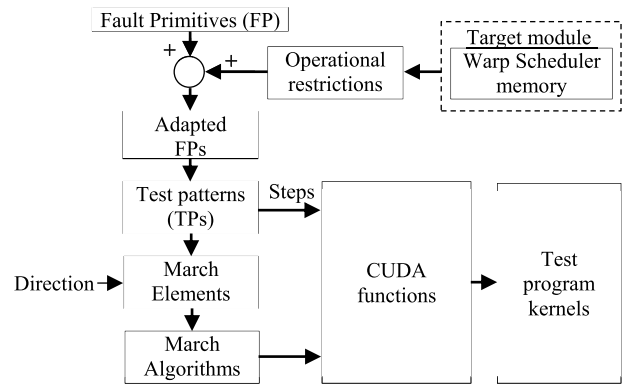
Fault Primitives (FP)

+

+

Operational restrictions

Target module

Warp Scheduler memory

Adapted FPs

Test patterns (TPs)

Steps

Direction

March Elements

CUDA functions

Test program kernels

March Algorithms